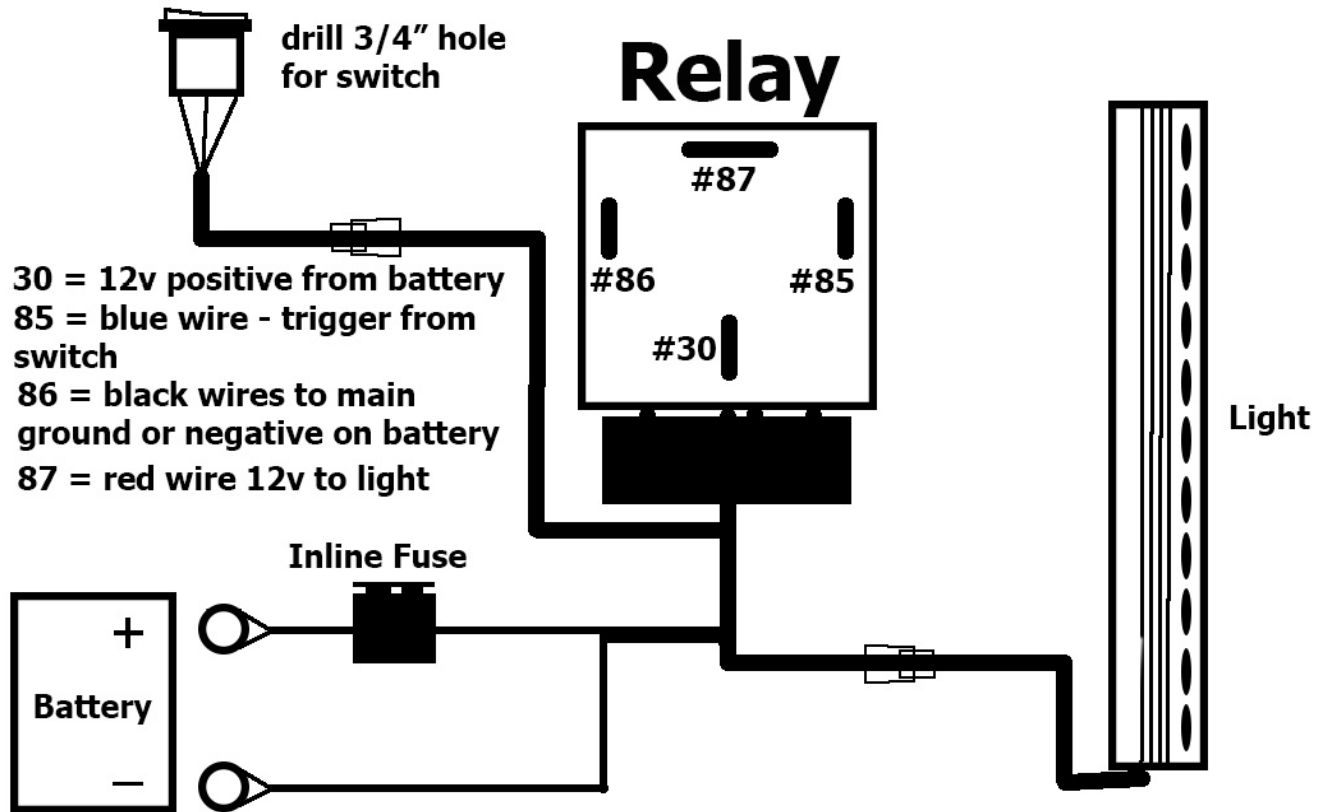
drill 3/4" hole for switch

Relay

#87

#86

#85

#30

30 = 12v positive from battery
85 = blue wire - trigger from switch
86 = black wires to main ground or negative on battery
87 = red wire 12v to light

Light

Inline Fuse

+

Battery

−